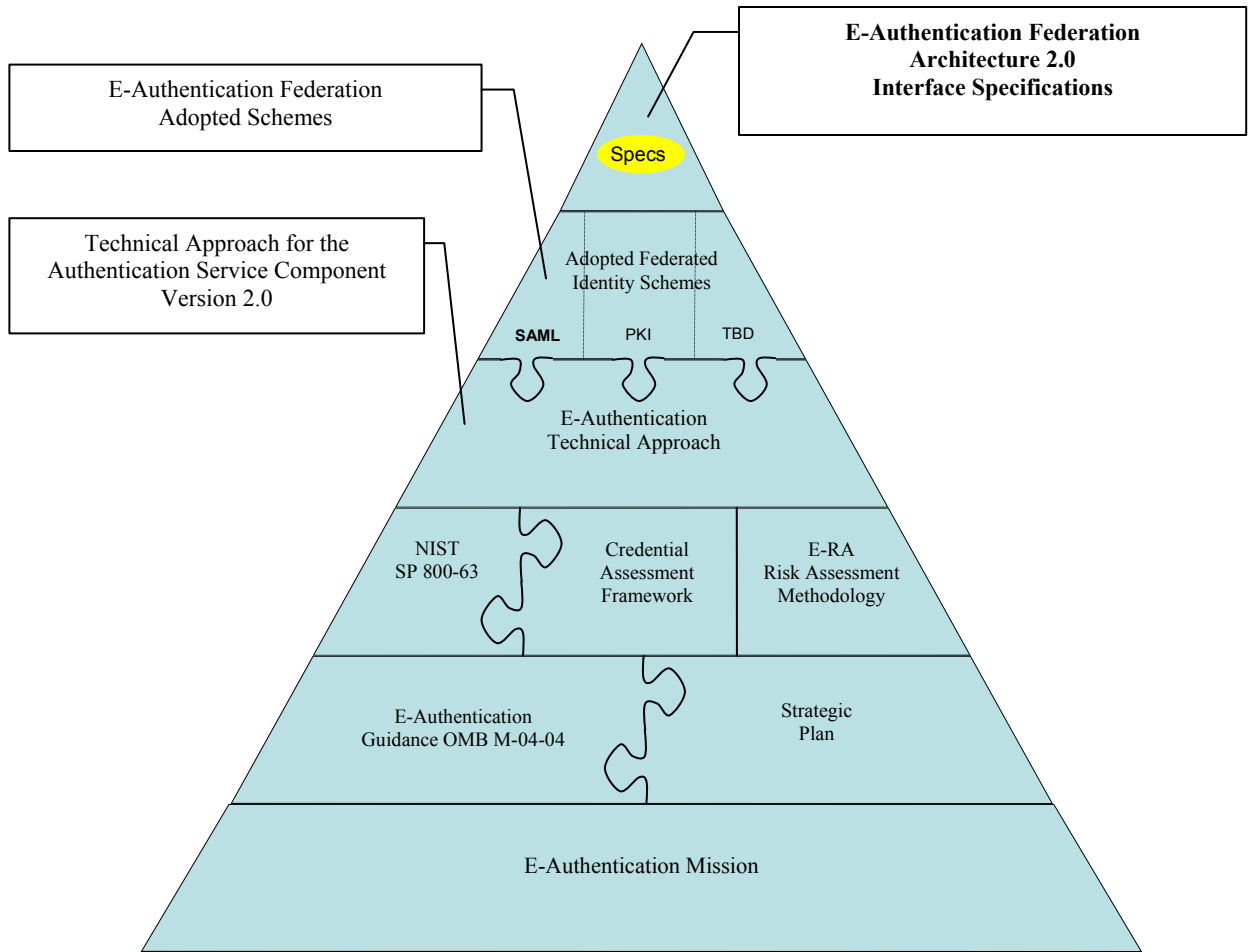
E-Authentication Federation Architecture 2.0 Interface Specifications

E-Authentication Federation Adopted Schemes

Technical Approach for the Authentication Service Component Version 2.0

Specs

Adopted Federated Identity Schemes

SAML

PKI

TBD

E-Authentication Technical Approach

NIST SP 800-63

Credential Assessment Framework

E-RA Risk Assessment Methodology

E-Authentication Guidance OMB M-04-04

Strategic Plan

E-Authentication Mission